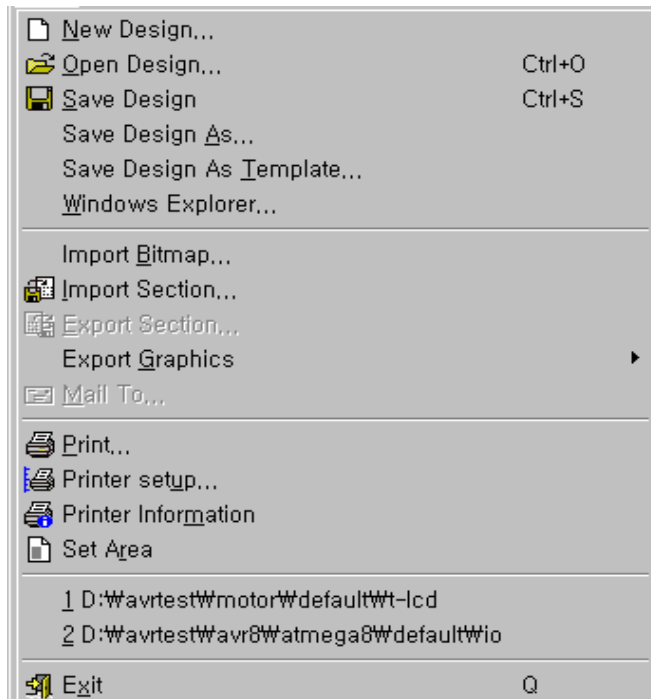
New Design...
Open Design... Ctrl+O
Save Design Ctrl+S
Save Design As...
Save Design As Template...
Windows Explorer...

Import Bitmap...
Import Section...
Export Section...
Export Graphics ▸
Mail To...

Print...
Printer setup...
Printer Information
Set Area

1 D:₩avrtest₩motor₩default₩t-lcd
2 D:₩avrtest₩avr8₩atmega8₩default₩io

Exit Q